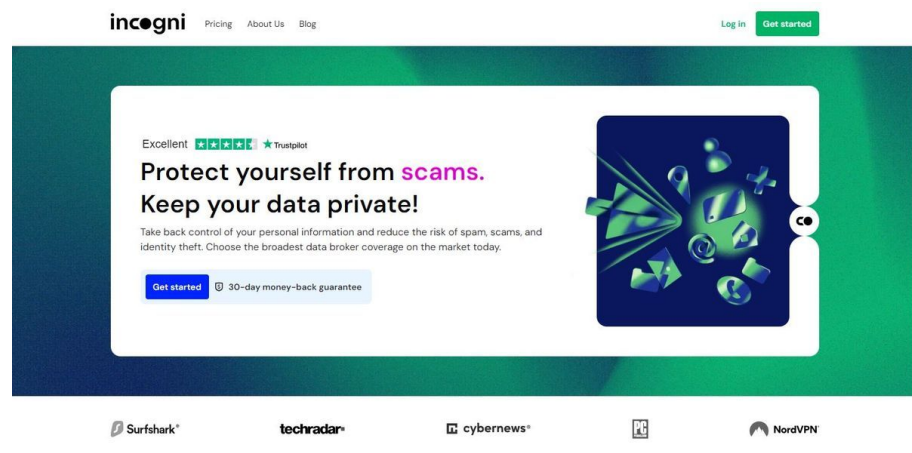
incogni Pricing About Us Blog

Log in Get started

Excellent ★ Trustpilot

Protect yourself from scams.
Keep your data private!

Take back control of your personal information and reduce the risk of spam, scams, and identity theft. Choose the broadest data broker coverage on the market today.

Get started 30-day money-back guarantee

CO

Surfshark® techradar. cybernews® PC NordVPN®